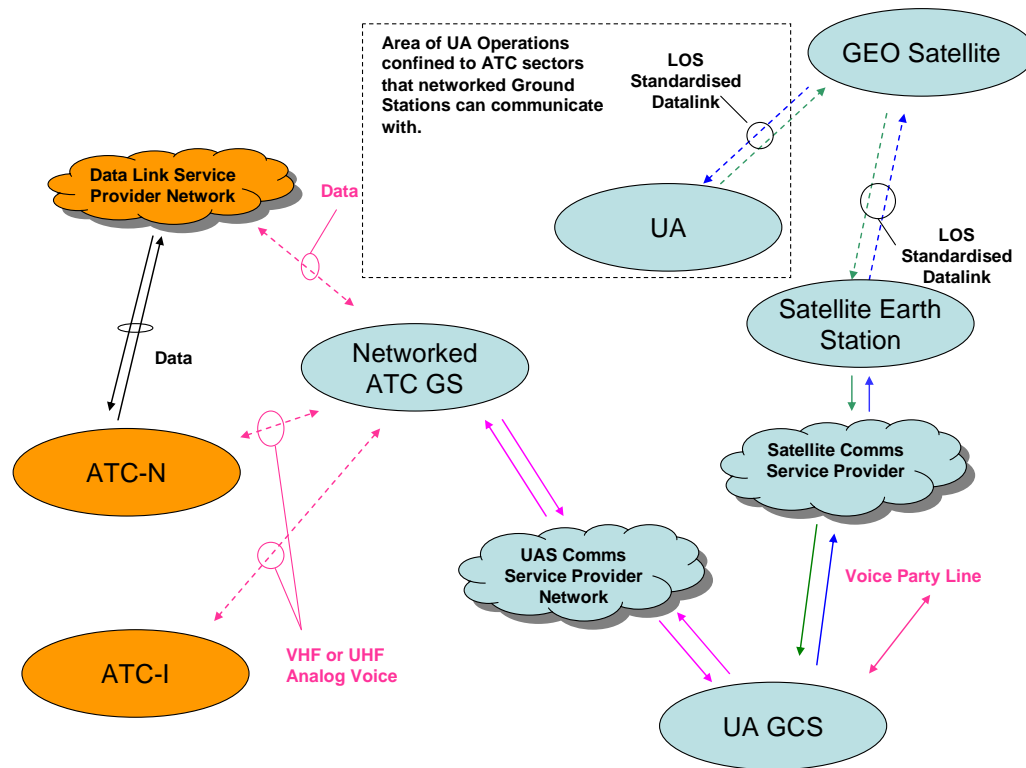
Area of UA Operations confined to ATC sectors that networked Ground Stations can communicate with.

LOS Standardised Datalink

GEO Satellite

Data Link Service Provider Network

Data

UA

LOS Standardised Datalink

Satellite Earth Station

Data

Networked ATC GS

ATC-N

Satellite Comms Service Provider

UAS Comms Service Provider Network

Voice Party Line

ATC-I

VHF or UHF Analog Voice

UA GCS